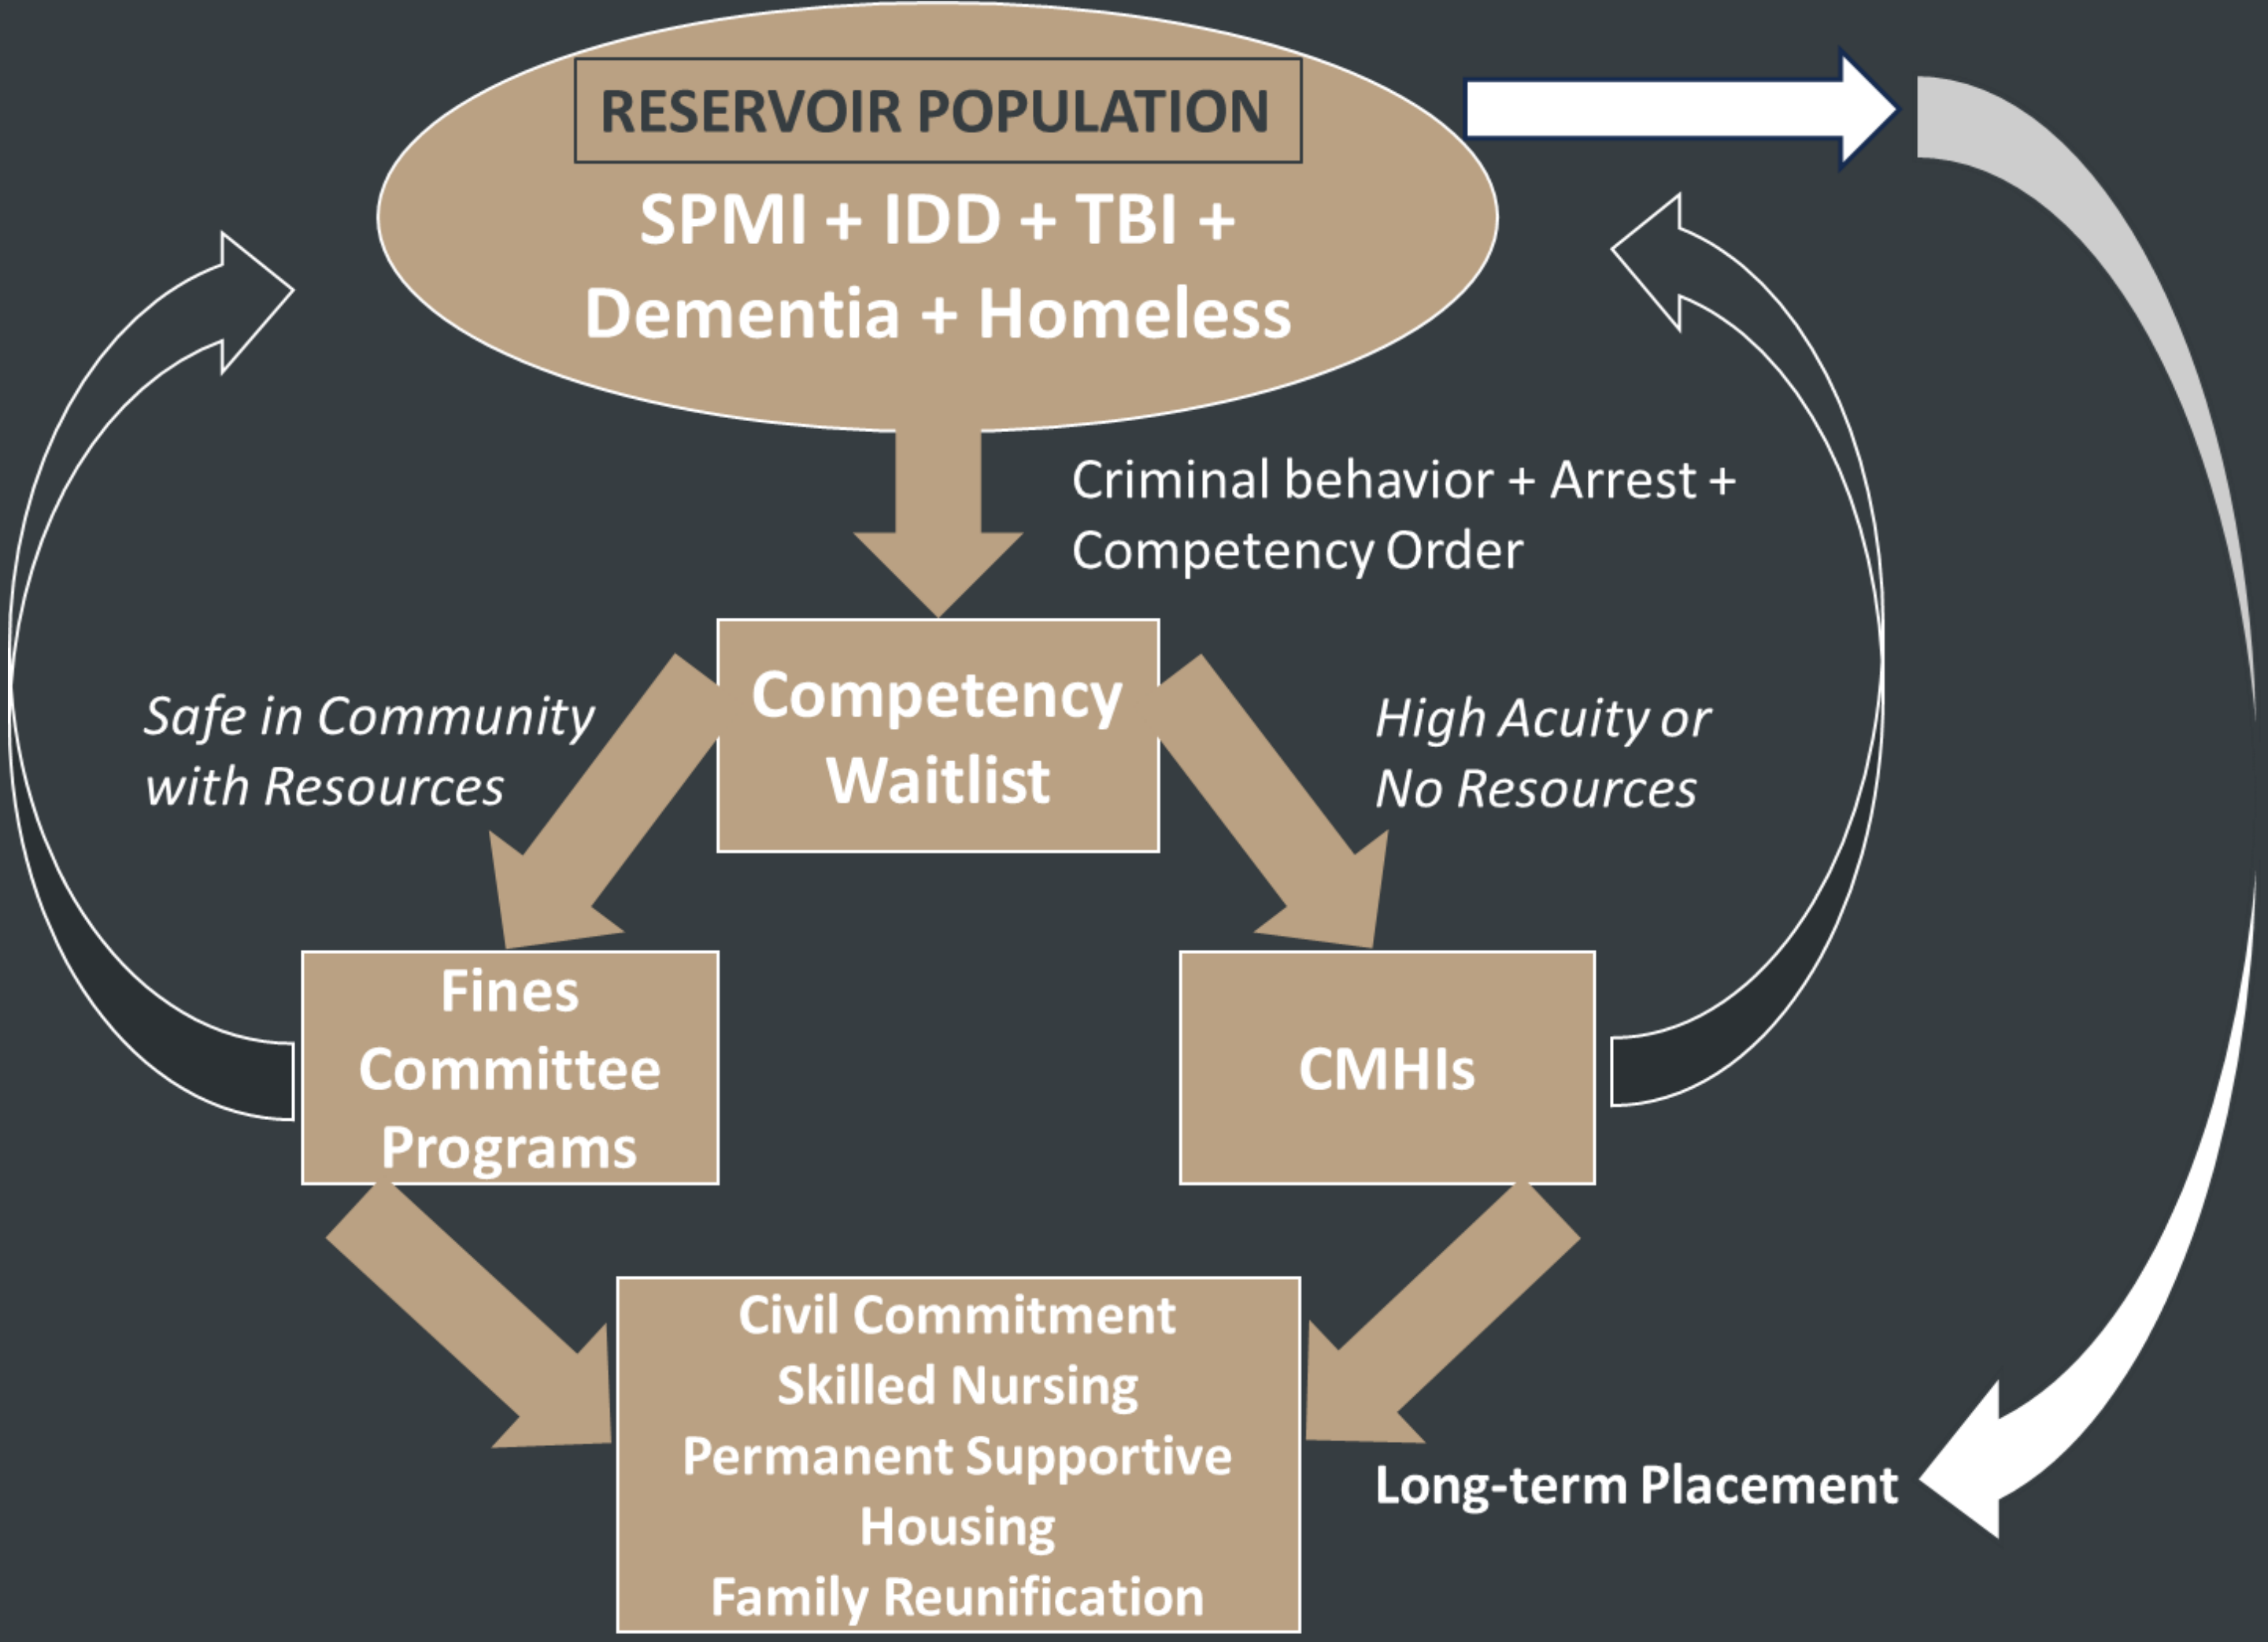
RESERVOIR POPULATION

SPMI + IDD + TBI + Dementia + Homeless

Criminal behavior + Arrest + Competency Order

Competency Waitlist

Safe in Community with Resources

High Acuity or No Resources

Fines Committee Programs

CMHIs

Civil Commitment
Skilled Nursing
Permanent Supportive Housing
Family Reunification

Long-term Placement